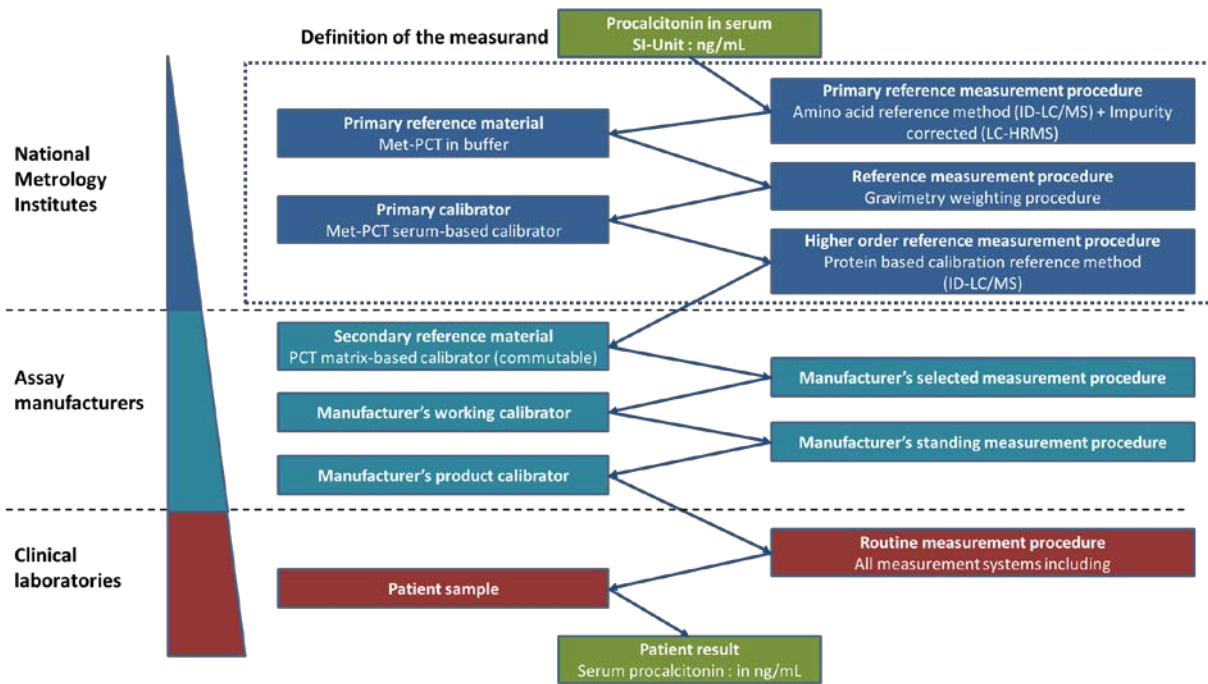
Definition of the measurand

Procalcitonin in serum
SI-Unit : ng/mL

National Metrology Institutes

Primary reference measurement procedure
Amino acid reference method (ID-LC/MS) + Impurity corrected (LC-HRMS)

Primary reference material
Met-PCT in buffer

Reference measurement procedure
Gravimetry weighting procedure

Primary calibrator
Met-PCT serum-based calibrator

Higher order reference measurement procedure
Protein based calibration reference method (ID-LC/MS)

Assay manufacturers

Secondary reference material
PCT matrix-based calibrator (commutable)

Manufacturer's selected measurement procedure

Manufacturer's working calibrator

Manufacturer's standing measurement procedure

Manufacturer's product calibrator

Clinical laboratories

Routine measurement procedure
All measurement systems including

Patient sample

Patient result
Serum procalcitonin : in ng/mL